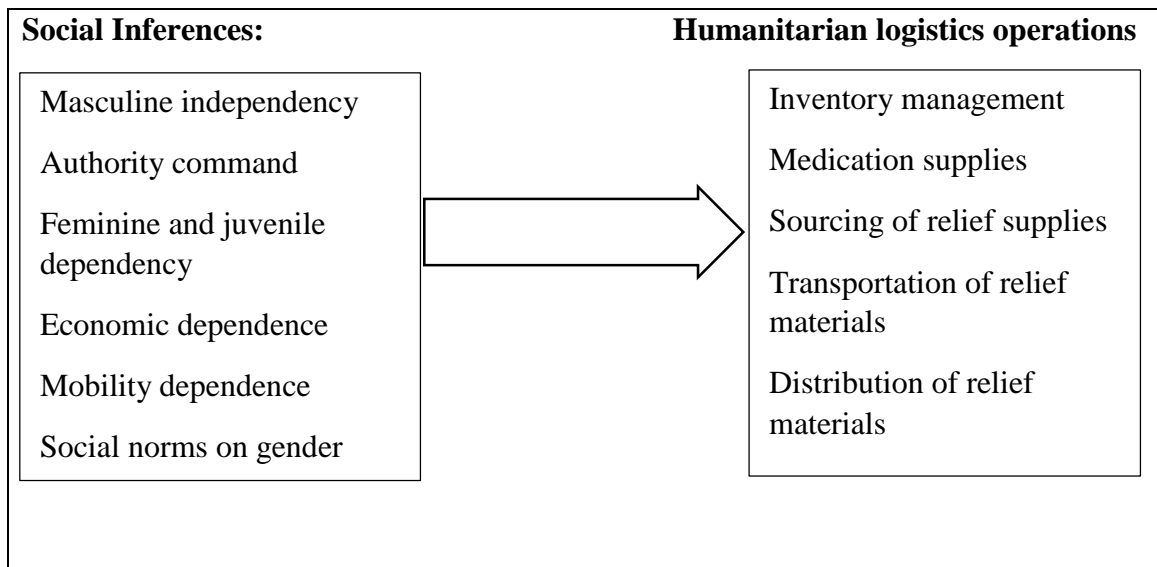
Social Inferences:

Humanitarian logistics operations

Masculine independency

Authority command

Feminine and juvenile dependency

Economic dependence

Mobility dependence

Social norms on gender

Inventory management

Medication supplies

Sourcing of relief supplies

Transportation of relief materials

Distribution of relief materials